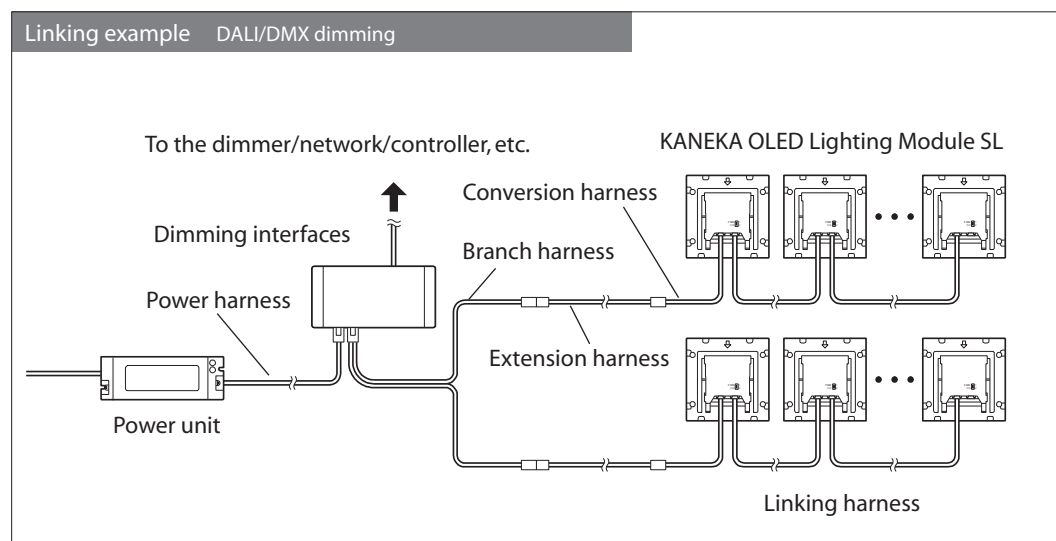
Linking example DALI/DMX dimming

To the dimmer/network/controller, etc.

KANEKA OLED Lighting Module SL

Conversion harness

Dimming interfaces

Branch harness

Power harness

Extension harness

Power unit

Linking harness